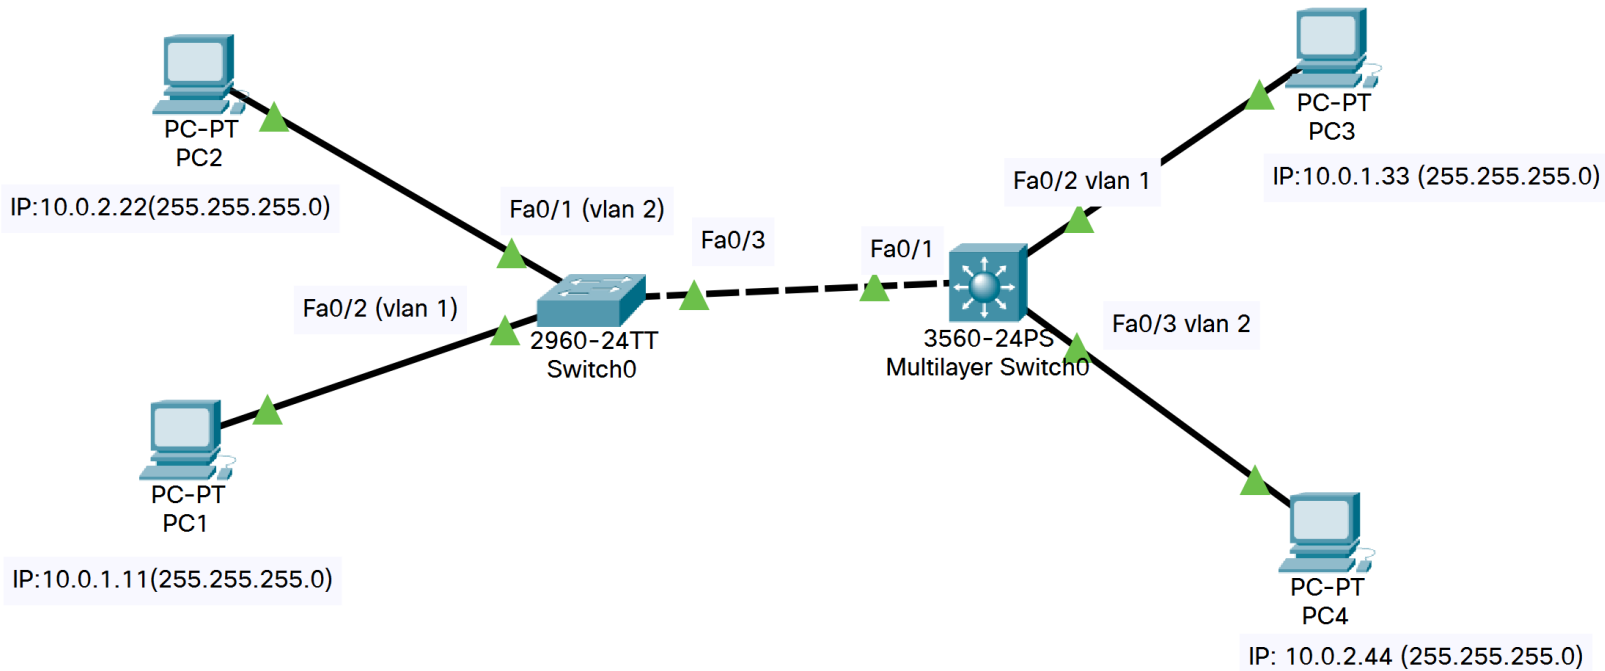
PC-PT
PC2

IP:10.0.2.22(255.255.255.0)

Fa0/1 (vlan 2)

Fa0/3

Fa0/1

Fa0/2 vlan 1

PC-PT
PC3

IP:10.0.1.33 (255.255.255.0)

Fa0/2 (vlan 1)

2960-24TT
Switch0

3560-24PS
Multilayer Switch0

Fa0/3 vlan 2

PC-PT
PC1

IP:10.0.1.11(255.255.255.0)

PC-PT
PC4

IP: 10.0.2.44 (255.255.255.0)